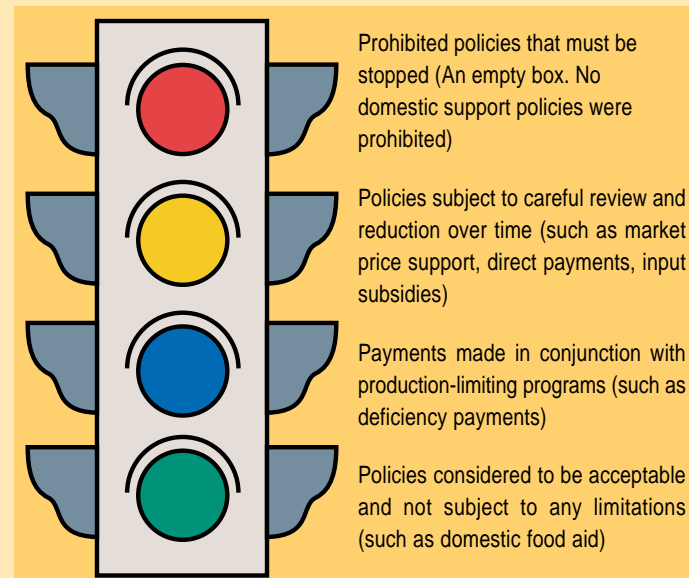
Prohibited policies that must be stopped (An empty box. No domestic support policies were prohibited)

Policies subject to careful review and reduction over time (such as market price support, direct payments, input subsidies)

Payments made in conjunction with production-limiting programs (such as deficiency payments)

Policies considered to be acceptable and not subject to any limitations (such as domestic food aid)